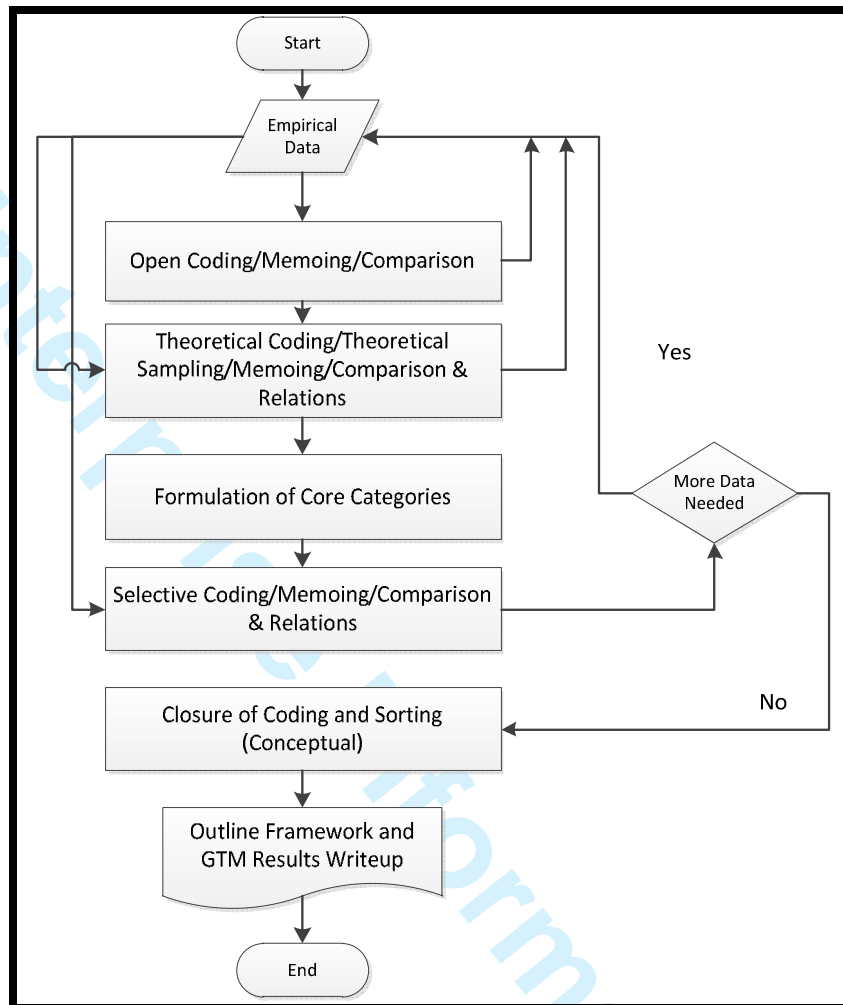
Start

Empirical Data

Open Coding/Memoing/Comparison

Theoretical Coding/Theoretical Sampling/Memoing/Comparison & Relations

Yes

Formulation of Core Categories

More Data Needed

Selective Coding/Memoing/Comparison & Relations

Closure of Coding and Sorting (Conceptual)

No

Outline Framework and GTM Results Writeup

End

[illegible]